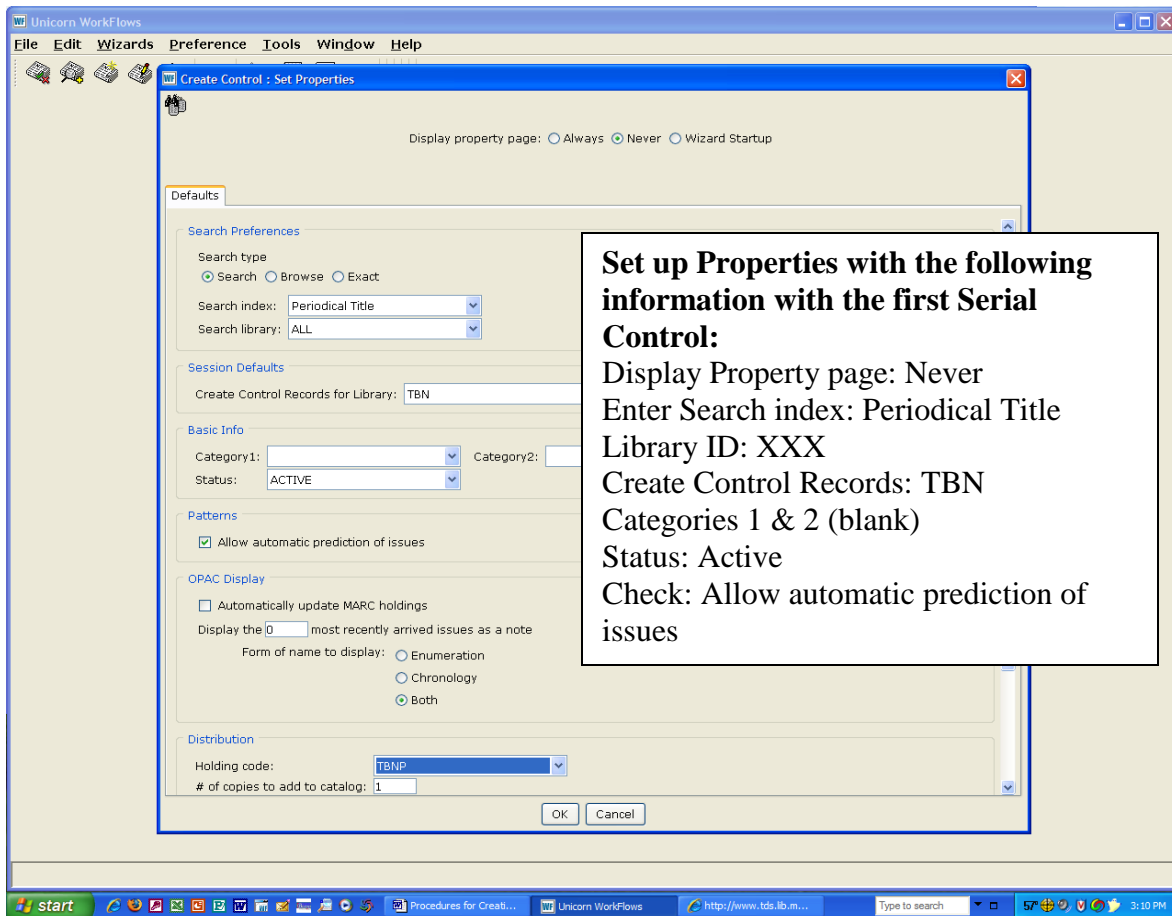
Unicorn WorkFlows

File Edit Wizards Preference Tools Window Help

Create Control : Set Properties

Display property page: Always Never Wizard Startup

Defaults

Search Preferences

Search type

Search Browse Exact

Search index: Periodical Title

Search library: ALL

Session Defaults

Create Control Records for Library: TBN

Basic Info

Category1:

Category2:

Status: ACTIVE

Patterns

Allow automatic prediction of issues

OPAC Display

Automatically update MARC holdings

Display the 0 most recently arrived issues as a note

Form of name to display: Enumeration

Chronology

Both

Distribution

Holding code: TBNP

# of copies to add to catalog: 1

OK Cancel

**Set up Properties with the following information with the first Serial Control:**

Display Property page: Never

Enter Search index: Periodical Title

Library ID: XXX

Create Control Records: TBN

Categories 1 & 2 (blank)

Status: Active

Check: Allow automatic prediction of issues

start

Procedures for Creati...

Unicorn WorkFlows

http://www.tds.lib.m...

Type to search

57°

3:10 PM